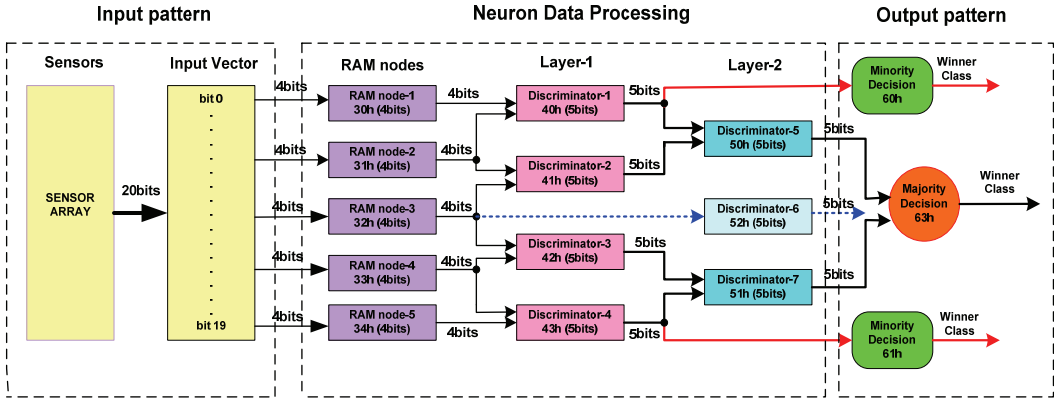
Input pattern

Neuron Data Processing

Output pattern

Sensors

Input Vector

RAM nodes

Layer-1

Layer-2

SENSOR ARRAY

20bits

bit 0

.
.
.
.
.
.
.
.
.
.
.

bit 19

4bits

4bits

4bits

4bits

4bits

RAM node-1 30h (4bits)

RAM node-2 31h (4bits)

RAM node-3 32h (4bits)

RAM node-4 33h (4bits)

RAM node-5 34h (4bits)

4bits

4bits

4bits

4bits

4bits

Discriminator-1 40h (5bits)

Discriminator-2 41h (5bits)

Discriminator-3 42h (5bits)

Discriminator-4 43h (5bits)

5bits

5bits

5bits

5bits

Discriminator-5 50h (5bits)

Discriminator-6 52h (5bits)

Discriminator-7 51h (5bits)

5bits

5bits

5bits

Minority Decision 60h

Winner Class

Majority Decision 63h

Winner Class

Minority Decision 61h

Winner Class